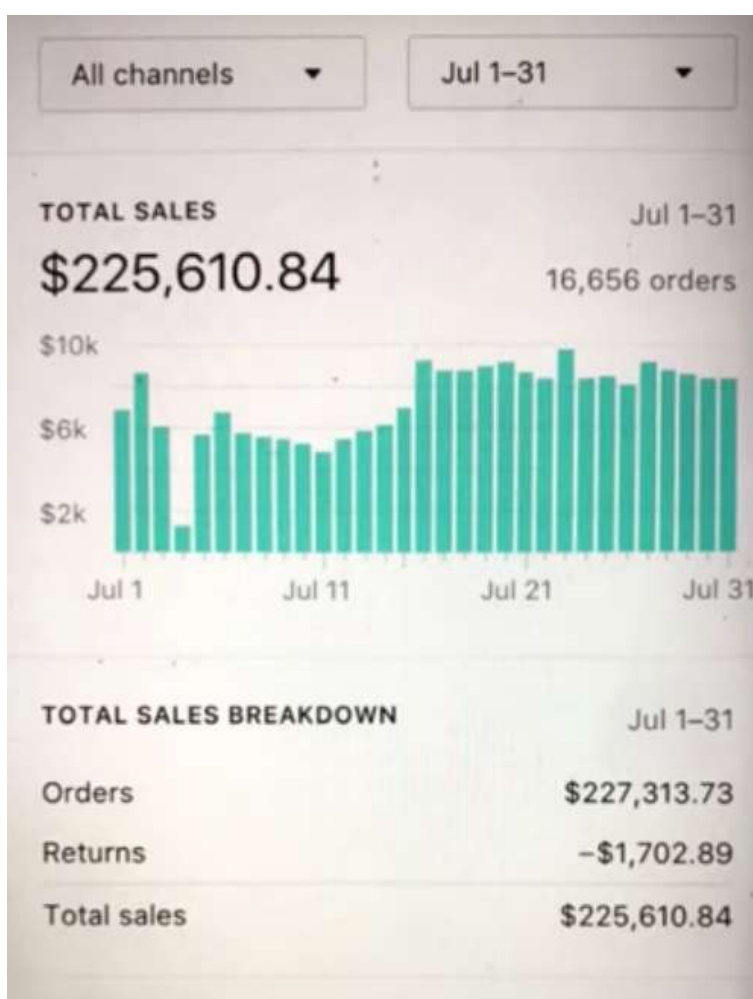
All channels
Jul 1–31

TOTAL SALES
Jul 1–31
$225,610.84
16,656 orders

$10k
$6k
$2k
Jul 1
Jul 11
Jul 21
Jul 31

TOTAL SALES BREAKDOWN
Jul 1–31

| | |
|---|---|
| Orders | $227,313.73 |
| Returns | –$1,702.89 |
| Total sales | $225,610.84 |